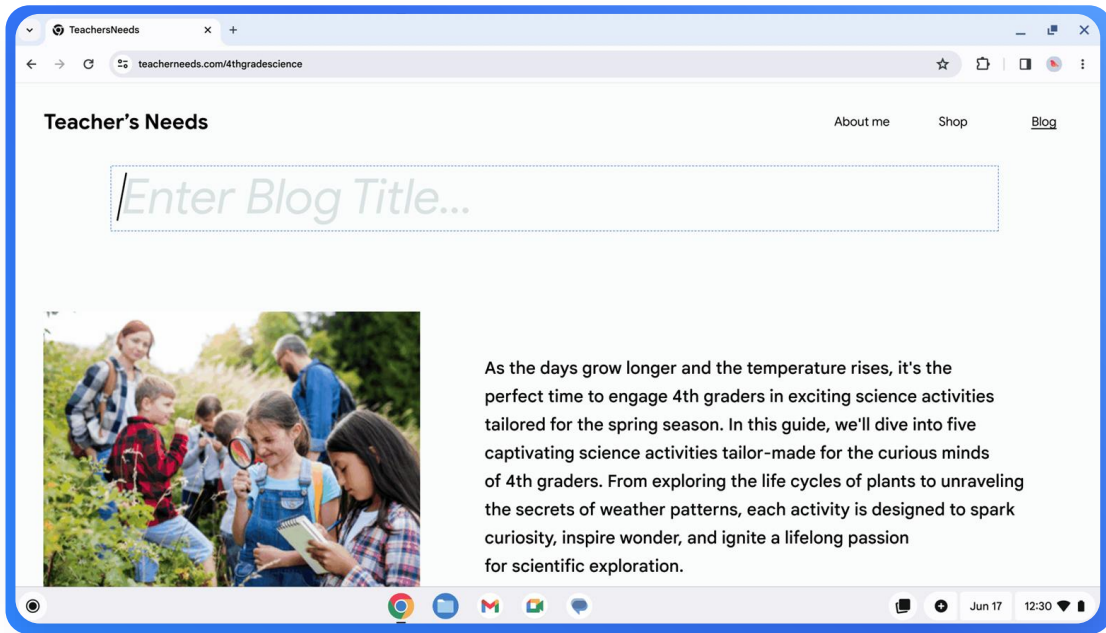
TeachersNeeds

teacherneeds.com/4thgradescience

Teacher’s Needs

About me Shop Blog

Enter Blog Title...

As the days grow longer and the temperature rises, it's the perfect time to engage 4th graders in exciting science activities tailored for the spring season. In this guide, we'll dive into five captivating science activities tailor-made for the curious minds of 4th graders. From exploring the life cycles of plants to unraveling the secrets of weather patterns, each activity is designed to spark curiosity, inspire wonder, and ignite a lifelong passion for scientific exploration.

Jun 17 12:30